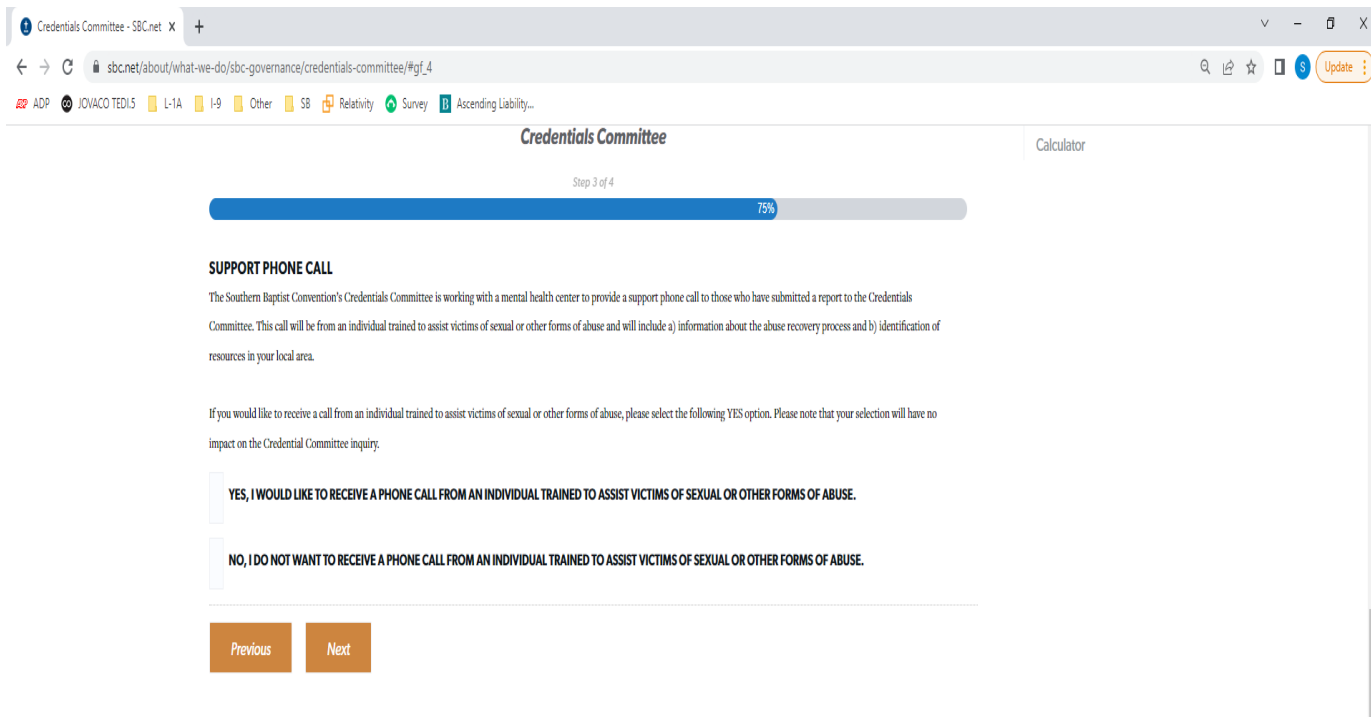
Credentials Committee - SBC.net X +

sbc.net/about/what-we-do/sbc-governance/credentials-committee/#gf_4

Update

ADP JOVACO TEDI.5 L-1A I-9 Other SB Relativity Survey Ascending Liability...

Credentials Committee

Calculator

Step 3 of 4

75%

SUPPORT PHONE CALL

The Southern Baptist Convention's Credentials Committee is working with a mental health center to provide a support phone call to those who have submitted a report to the Credentials Committee. This call will be from an individual trained to assist victims of sexual or other forms of abuse and will include a) information about the abuse recovery process and b) identification of resources in your local area.

If you would like to receive a call from an individual trained to assist victims of sexual or other forms of abuse, please select the following YES option. Please note that your selection will have no impact on the Credential Committee inquiry.

YES, I WOULD LIKE TO RECEIVE A PHONE CALL FROM AN INDIVIDUAL TRAINED TO ASSIST VICTIMS OF SEXUAL OR OTHER FORMS OF ABUSE.

NO, I DO NOT WANT TO RECEIVE A PHONE CALL FROM AN INDIVIDUAL TRAINED TO ASSIST VICTIMS OF SEXUAL OR OTHER FORMS OF ABUSE.

Previous

Next